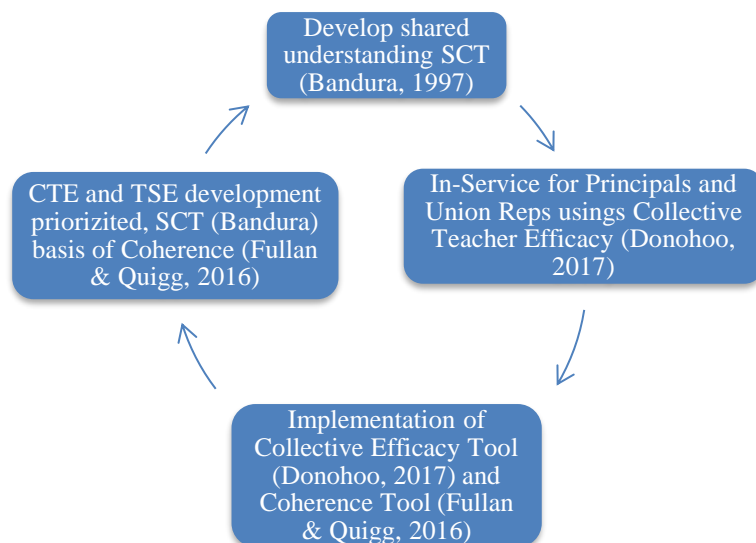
Develop shared understanding SCT (Bandura, 1997)

In-Service for Principals and Union Reps usings Collective Teacher Efficacy (Donohoo, 2017)

Implementation of Collective Efficacy Tool (Donohoo, 2017) and Coherence Tool (Fullan & Quigg, 2016)

CTE and TSE development priorizited, SCT (Bandura) basis of Coherence (Fullan & Quigg, 2016)